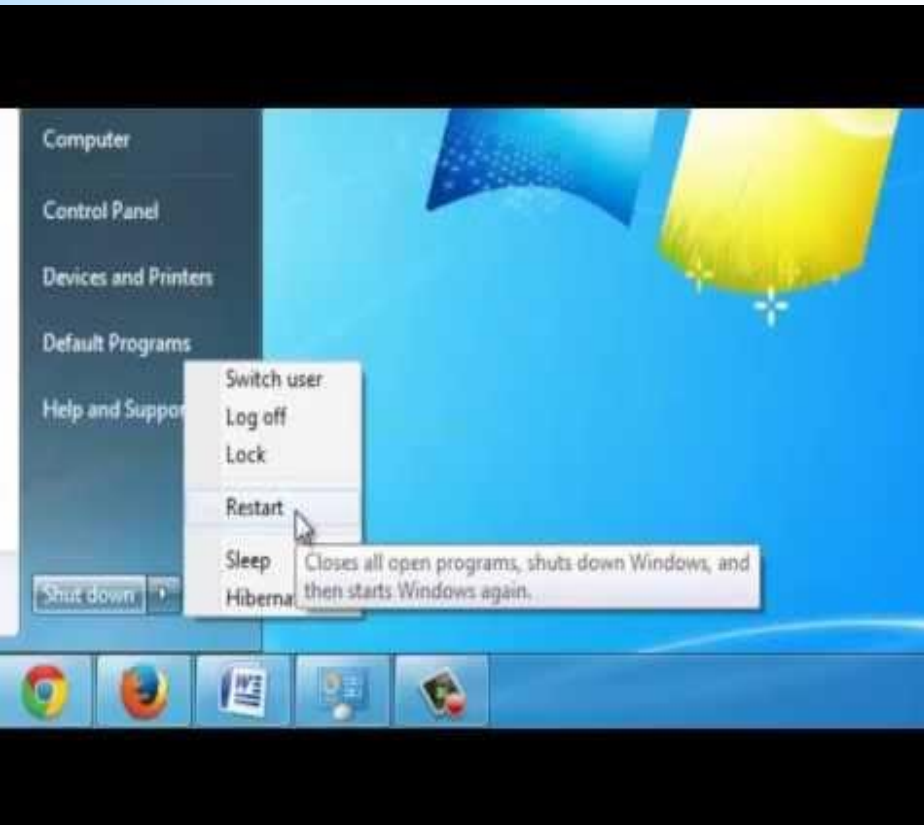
Computer

Control Panel

Devices and Printers

Default Programs

Help and Suppor

Switch user

Log off

Lock

Restart

Sleep

Hiberna

Closes all open programs, shuts down Windows, and then starts Windows again.

Shut down